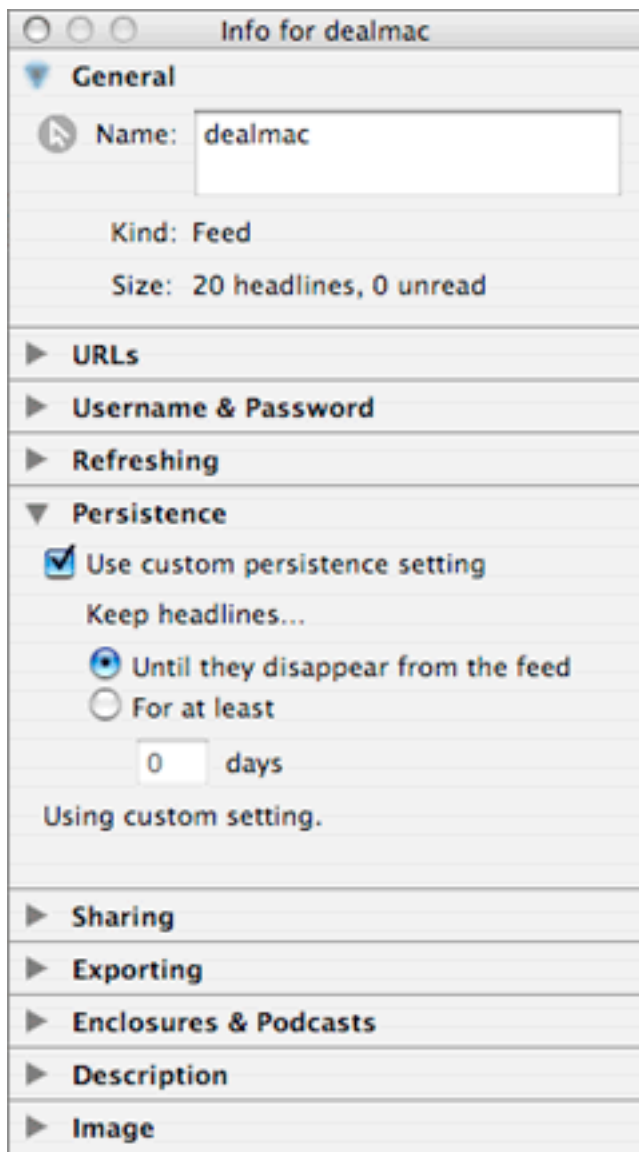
Info for dealmac

General

Name: dealmac

Kind: Feed

Size: 20 headlines, 0 unread

URLs

Username & Password

Refreshing

Persistence

Use custom persistence setting

Keep headlines...

Until they disappear from the feed

For at least

0 days

Using custom setting.

Sharing

Exporting

Enclosures & Podcasts

Description

Image